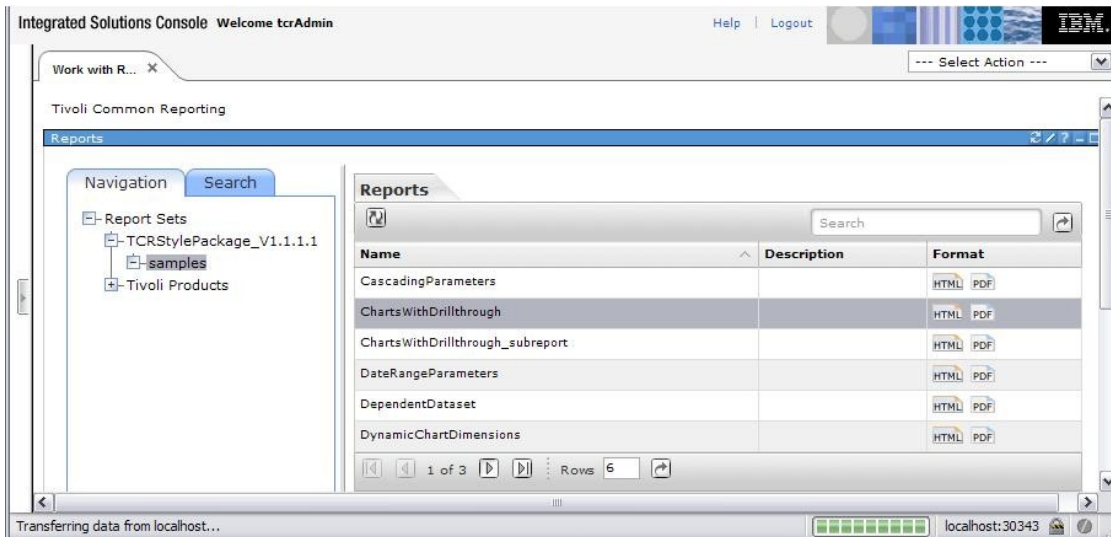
Integrated Solutions Console Welcome tcrAdmin

Help | Logout

IBM.

Work with R...

--- Select Action ---

Tivoli Common Reporting

Reports

Navigation Search

Report Sets
TCRStylePackage_V1.1.1.1
samples
Tivoli Products

Reports

Search

| Name | Description | Format |
|---|---|---|
| CascadingParameters | | HTML PDF |
| ChartsWithDrillthrough | | HTML PDF |
| ChartsWithDrillthrough_subreport | | HTML PDF |
| DateRangeParameters | | HTML PDF |
| DependentDataset | | HTML PDF |
| DynamicChartDimensions | | HTML PDF |

1 of 3 Rows 6

Transferring data from localhost...

localhost:30343